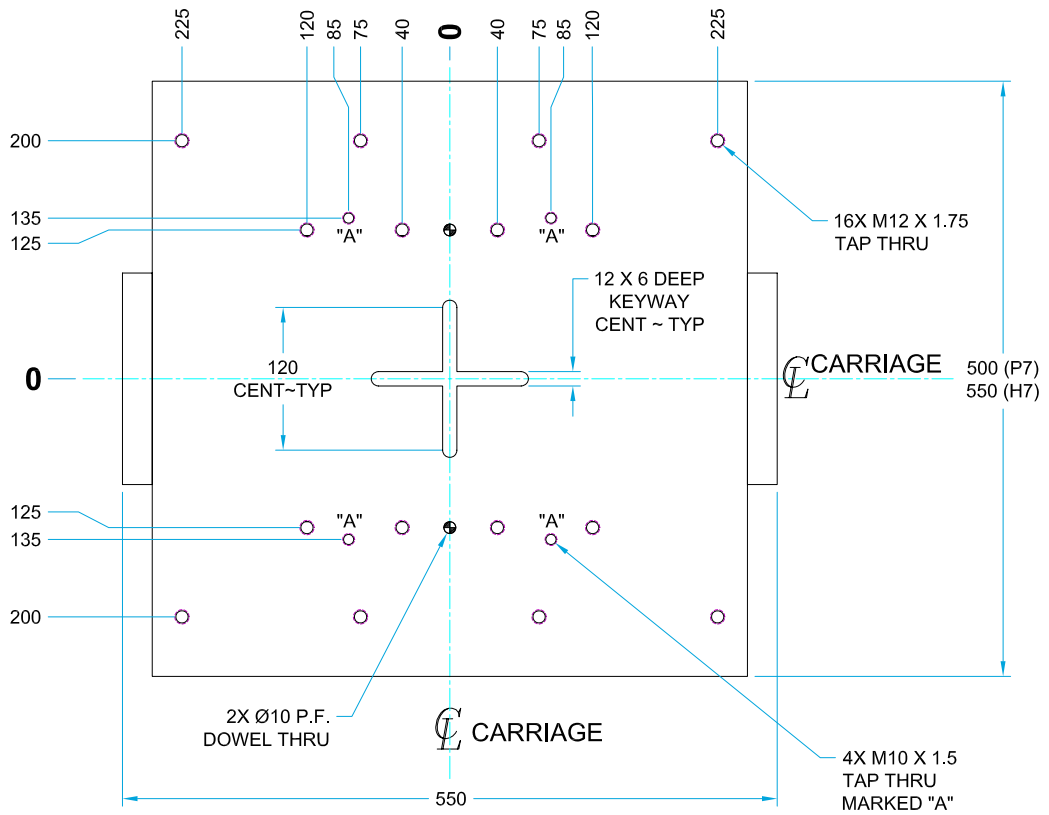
225
120
85
75
40
0
40
75
85
120
225

200
135
125
"A"
"A"
16X M12 X 1.75
TAP THRU

12 X 6 DEEP
KEYWAY
CENT ~ TYP

120
CENT~TYP

0

℄ CARRIAGE

500 (P7)
550 (H7)

125
135
"A"
"A"

200

2X Ø10 P.F.
DOWEL THRU

℄ CARRIAGE

4X M10 X 1.5
TAP THRU
MARKED "A"

550